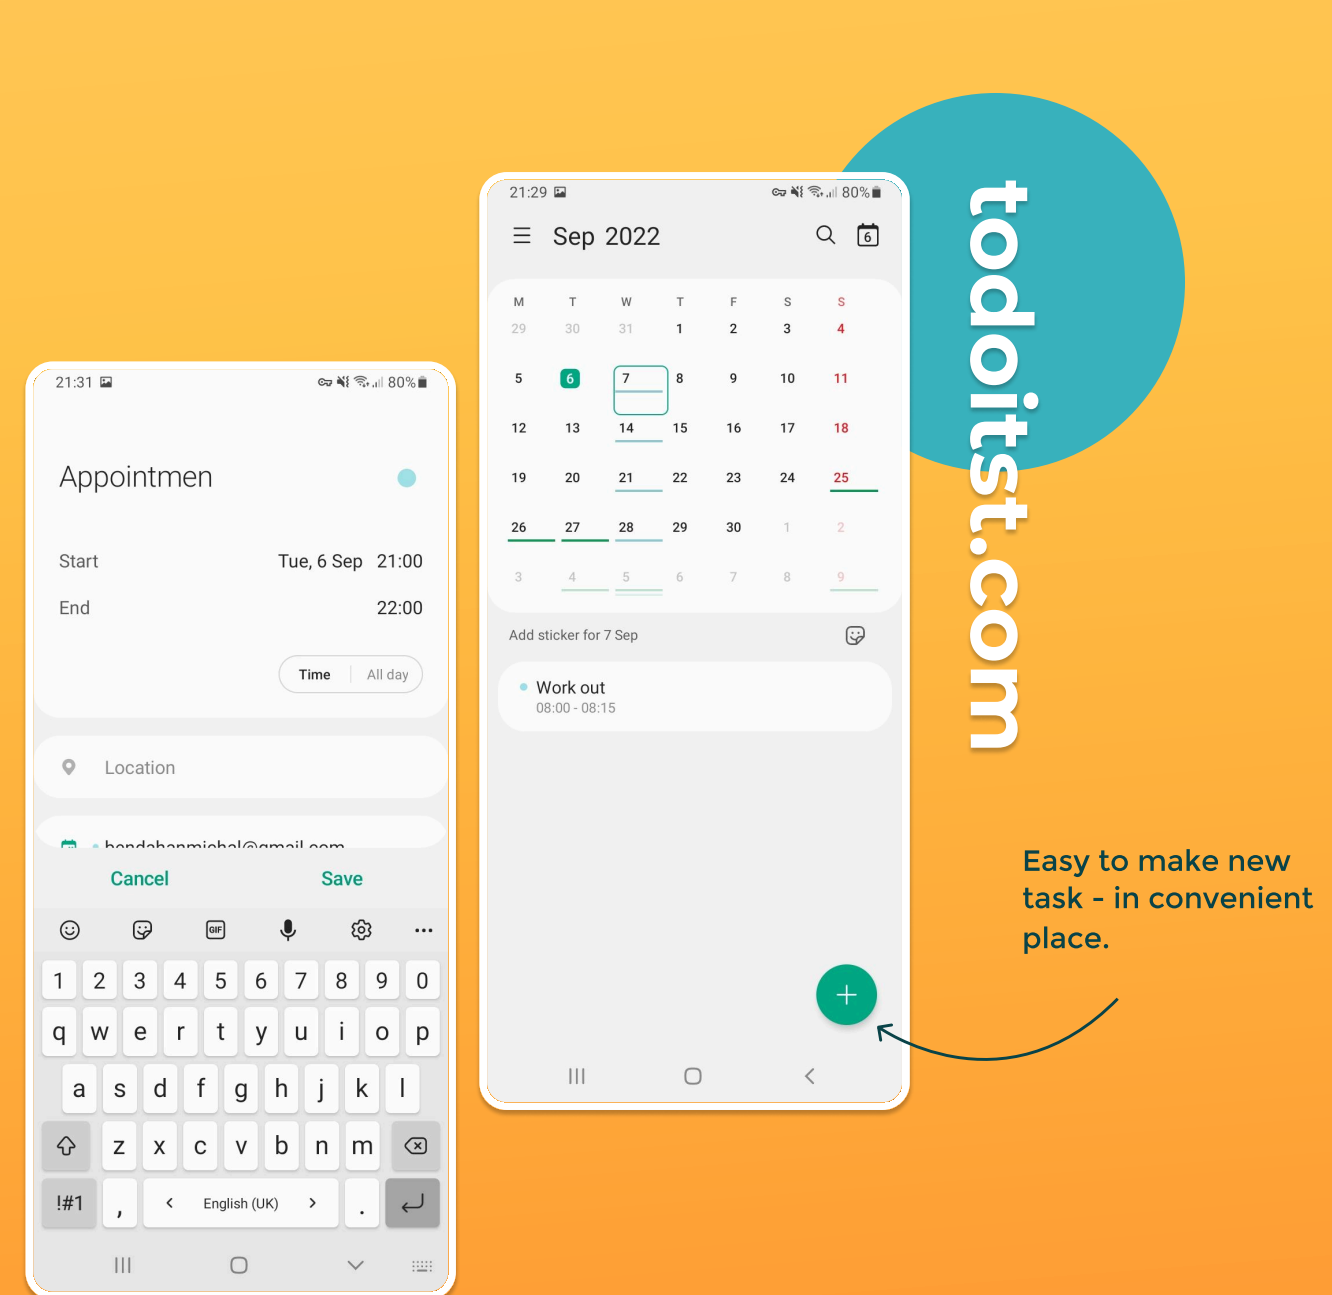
21:31 80%

Appointmen

Start Tue, 6 Sep 21:00

End 22:00

Time All day

Location

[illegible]

Cancel Save

1 2 3 4 5 6 7 8 9 0
q w e r t y u i o p
a s d f g h j k l
z x c v b n m
!#1 , < English (UK) > .

21:29 80%

Sep 2022

6

| M | T | W | T | F | S | S |
|---|---|---|---|---|---|---|
| 29 | 30 | 31 | 1 | 2 | 3 | 4 |
| 5 | 6 | 7 | 8 | 9 | 10 | 11 |
| 12 | 13 | 14 | 15 | 16 | 17 | 18 |
| 19 | 20 | 21 | 22 | 23 | 24 | 25 |
| 26 | 27 | 28 | 29 | 30 | 1 | 2 |
| 3 | 4 | 5 | 6 | 7 | 8 | 9 |

Add sticker for 7 Sep

Work out
08:00 - 08:15

todoitst.com

Easy to make new task - in convenient place.